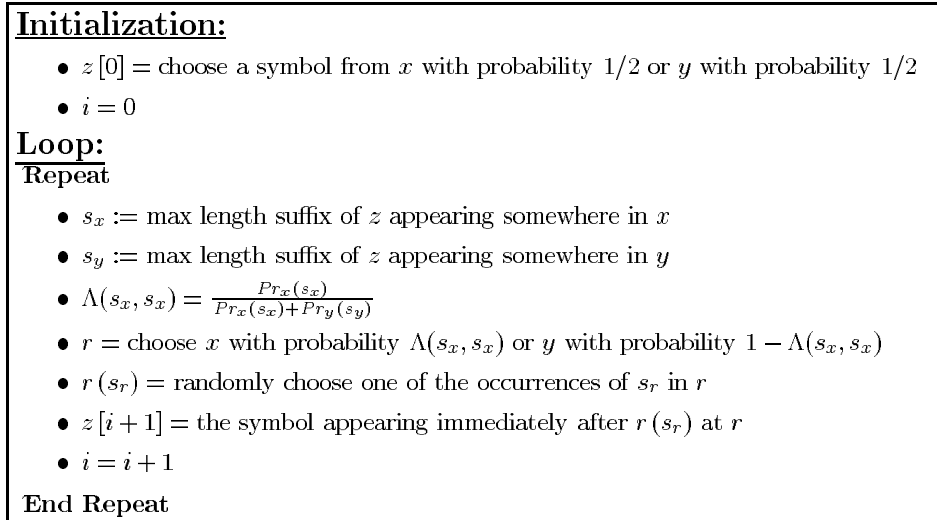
**Initialization:**

- $z[0] =$ choose a symbol from $x$ with probability $1/2$ or $y$ with probability $1/2$
- $i = 0$

**Loop:**

**Repeat**

- $s_x :=$ max length suffix of $z$ appearing somewhere in $x$
- $s_y :=$ max length suffix of $z$ appearing somewhere in $y$
- $\Lambda(s_x, s_x) = \frac{Pr_x(s_x)}{Pr_x(s_x)+Pr_y(s_y)}$
- $r =$ choose $x$ with probability $\Lambda(s_x, s_x)$ or $y$ with probability $1 - \Lambda(s_x, s_x)$
- $r(s_r) =$ randomly choose one of the occurrences of $s_r$ in $r$
- $z[i+1] =$ the symbol appearing immediately after $r(s_r)$ at $r$
- $i = i + 1$

**End Repeat**